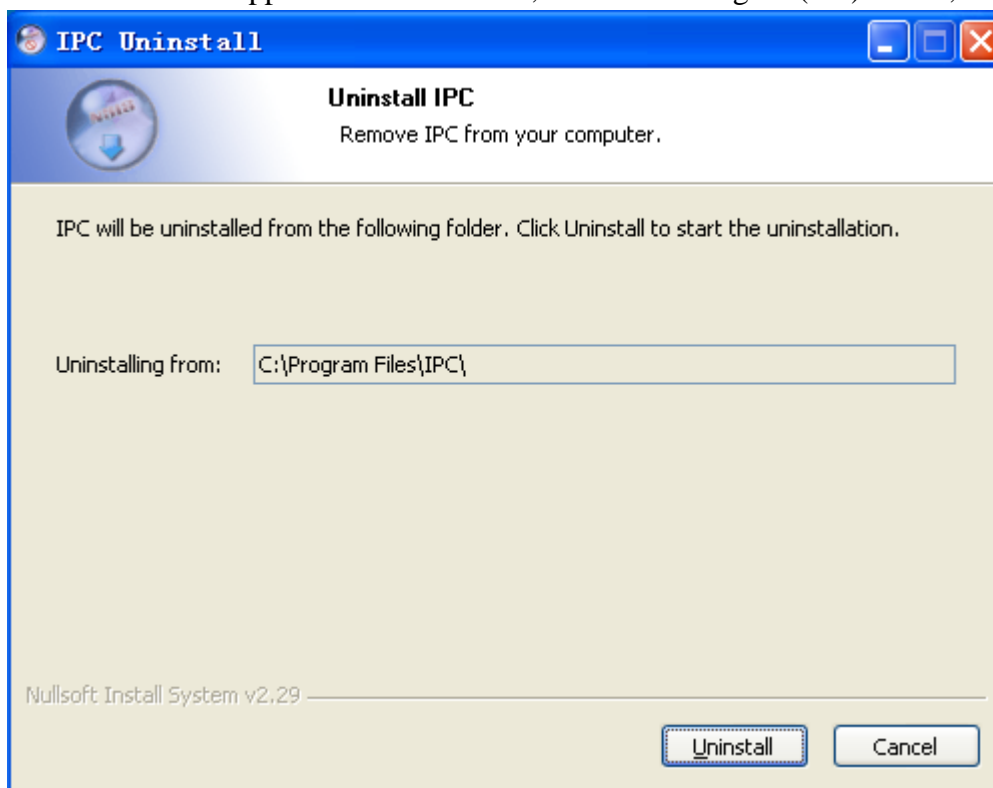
IPC Uninstall

Uninstall IPC
Remove IPC from your computer.

IPC will be uninstalled from the following folder. Click Uninstall to start the uninstallation.

Uninstalling from: C:\Program Files\IPC\

Nullsoft Install System v2.29

Uninstall
Cancel